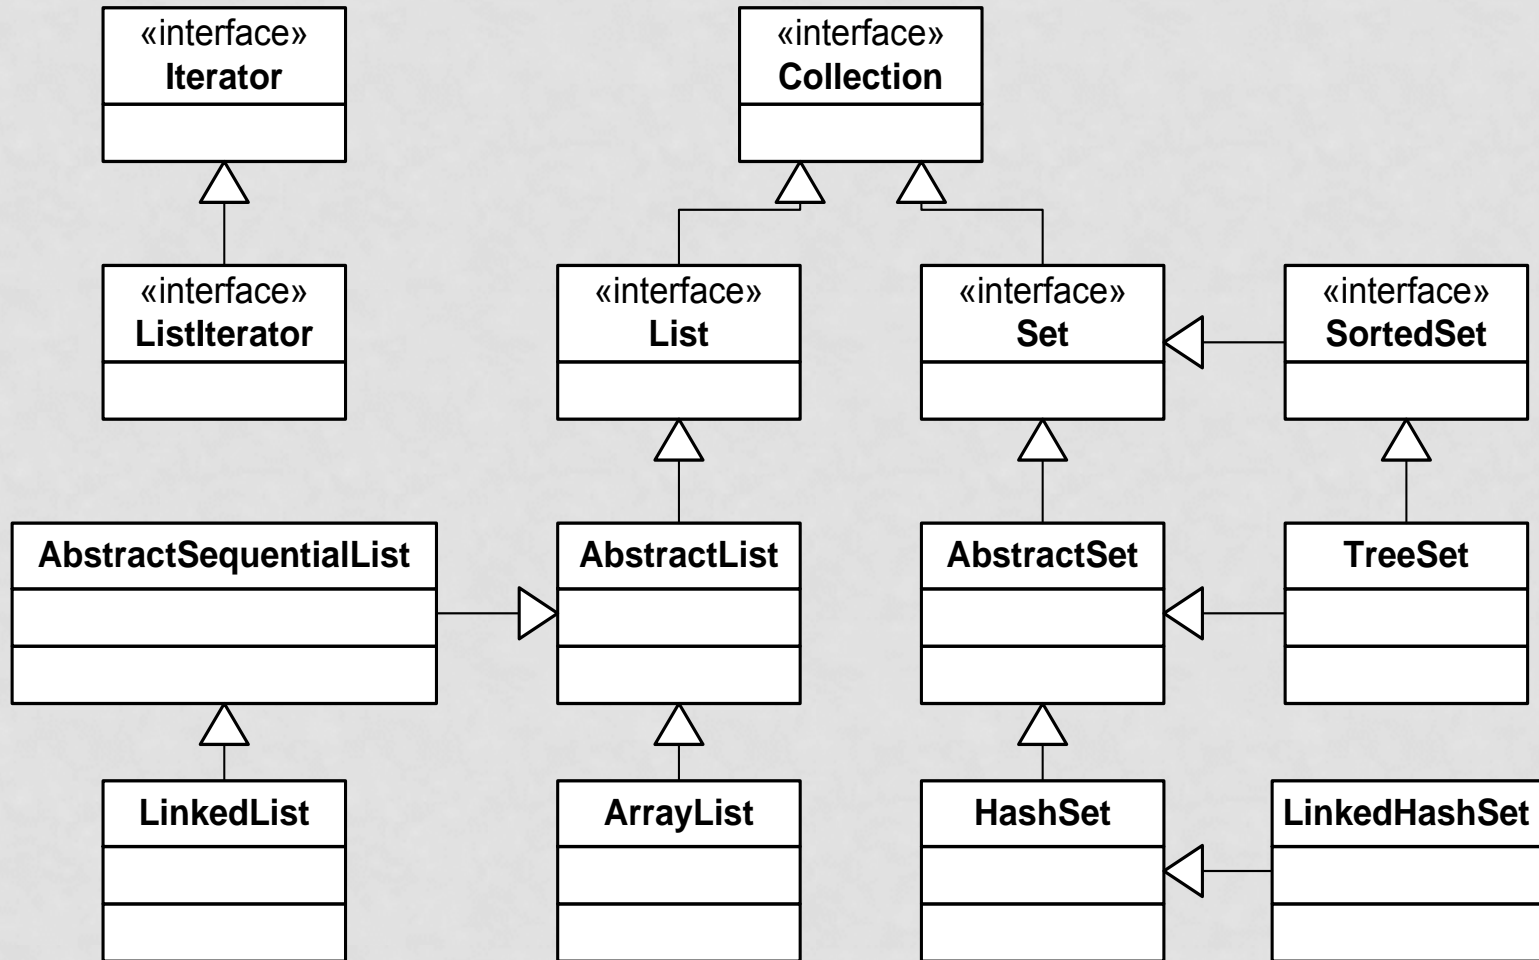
«interface»
Iterator

«interface»
Collection

«interface»
ListIterator

«interface»
List

«interface»
Set

«interface»
SortedSet

AbstractSequentialList

AbstractList

AbstractSet

TreeSet

LinkedList

ArrayList

HashSet

LinkedHashSet